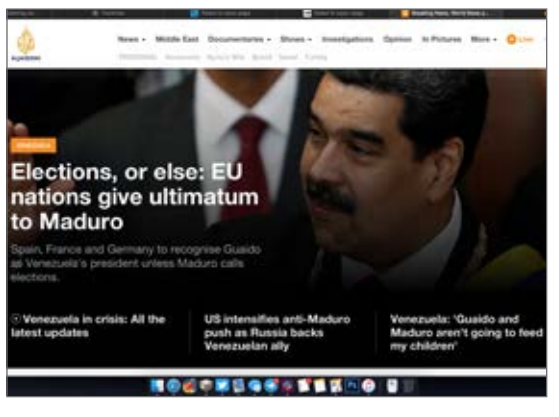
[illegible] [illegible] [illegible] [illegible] Breaking News, World News &

News • Middle East Documentaries • Shows • Investigations Opinion In Pictures More • Live

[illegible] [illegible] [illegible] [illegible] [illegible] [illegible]

VENEZUELA

Elections, or else: EU nations give ultimatum to Maduro

Spain, France and Germany to recognise Guaido as Venezuela's president unless Maduro calls elections.

Venezuela in crisis: All the latest updates

US intensifies anti-Maduro push as Russia backs Venezuelan ally

Venezuela: 'Guaido and Maduro aren't going to feed my children'